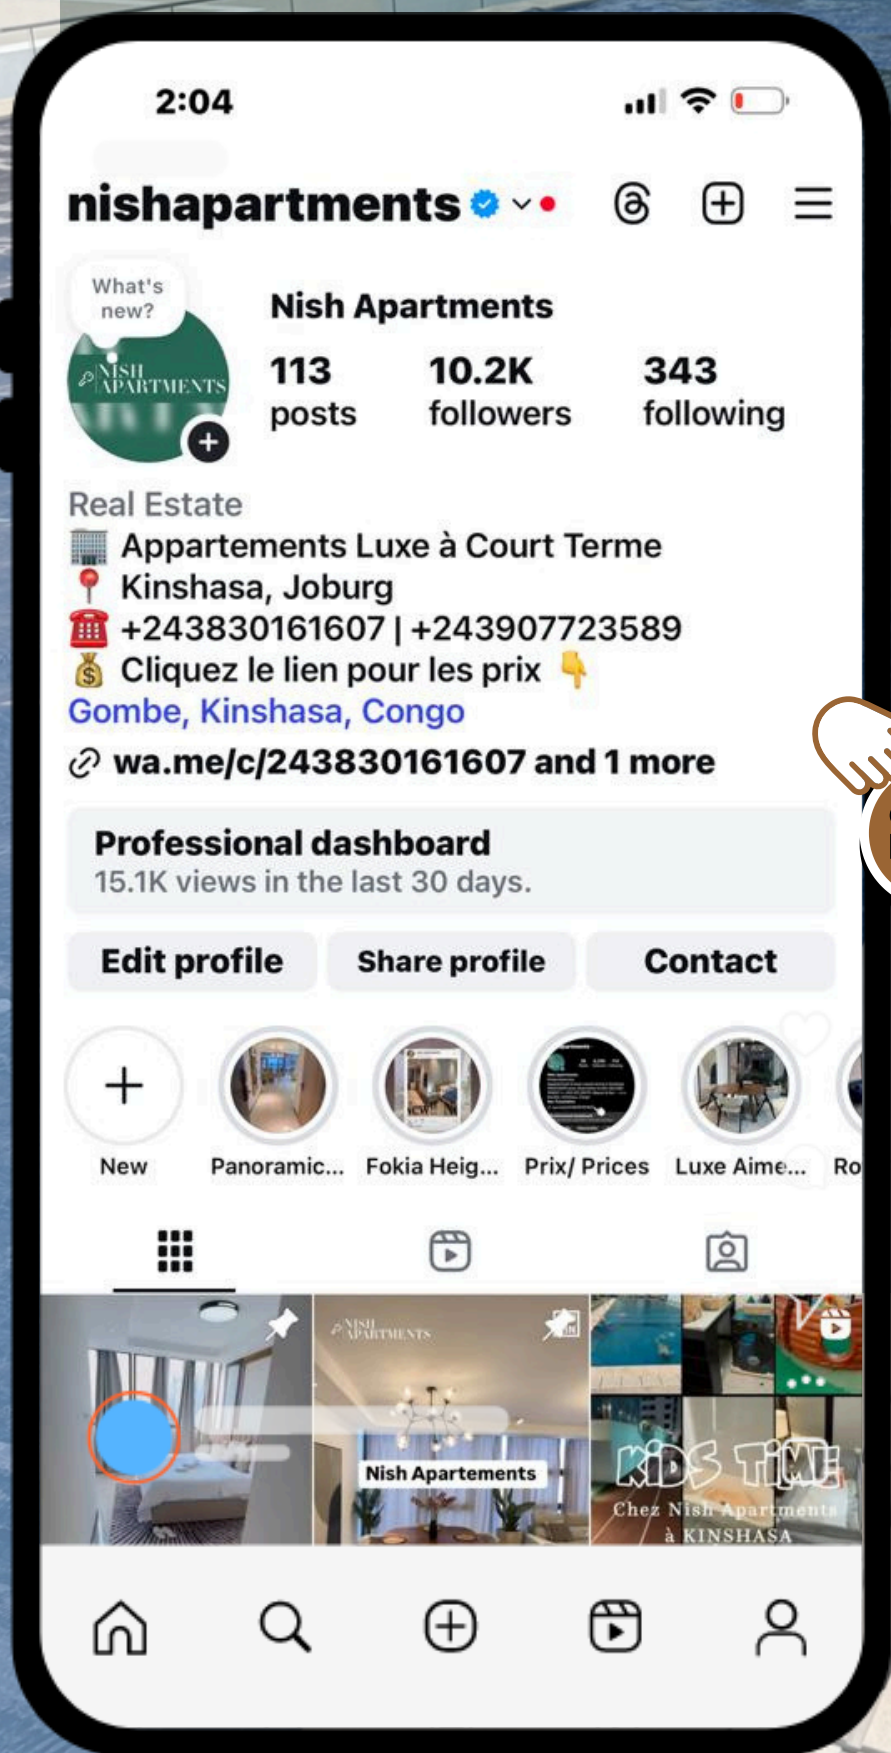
2:04

nishapartments

What's new?

NISH APARTMENTS

Nish Apartments

113 posts

10.2K followers

343 following

Real Estate
🏢 Appartements Luxe à Court Terme
📍 Kinshasa, Joburg
☎️ +243830161607 | +243907723589
💰 Cliquez le lien pour les prix 👇
Gombe, Kinshasa, Congo

wa.me/c/243830161607 and 1 more

Professional dashboard
15.1K views in the last 30 days.

Edit profile | Share profile | Contact

New | Panoramic... | Fokia Heig... | Prix/ Prices | Luxe Aime... | Ro

NISH APARTMENTS

Nish Apartements

KIDS TIME
Chez Nish Apartments à KINSHASA